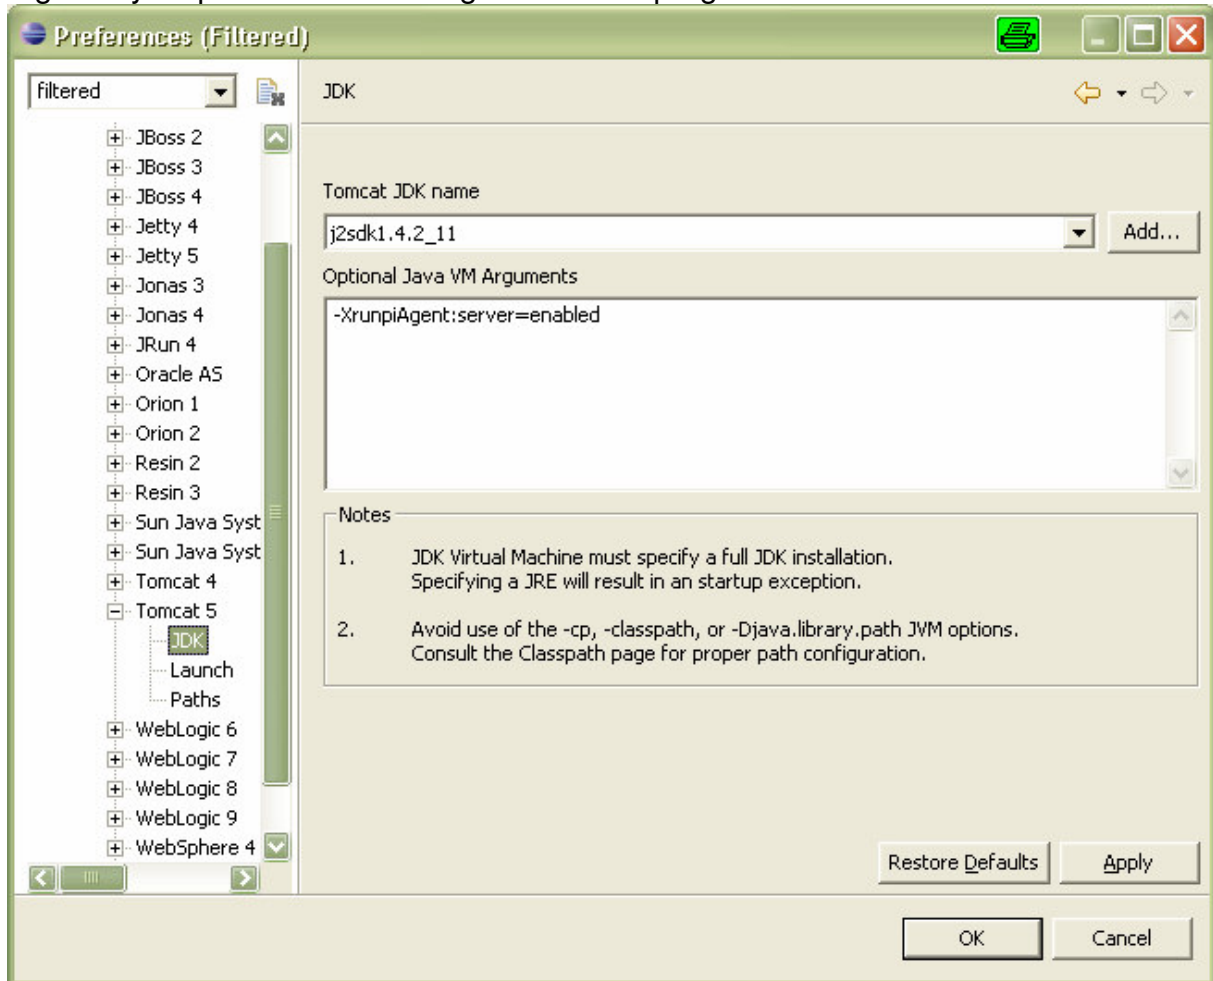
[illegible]

Preferences (Filtered)

filtered

JBoss 2
JBoss 3
JBoss 4
Jetty 4
Jetty 5
Jonas 3
Jonas 4
JRun 4
Oracle AS
Orion 1
Orion 2
Resin 2
Resin 3
Sun Java Syst
Sun Java Syst
Tomcat 4
Tomcat 5
JDK
Launch
Paths
WebLogic 6
WebLogic 7
WebLogic 8
WebLogic 9
WebSphere 4

JDK

Tomcat JDK name

j2sdk1.4.2_11

Add...

Optional Java VM Arguments

-XrunpiAgent:server=enabled

Notes

1. JDK Virtual Machine must specify a full JDK installation. Specifying a JRE will result in an startup exception.

2. Avoid use of the -cp, -classpath, or -Djava.library.path JVM options. Consult the Classpath page for proper path configuration.

Restore Defaults

Apply

OK

Cancel